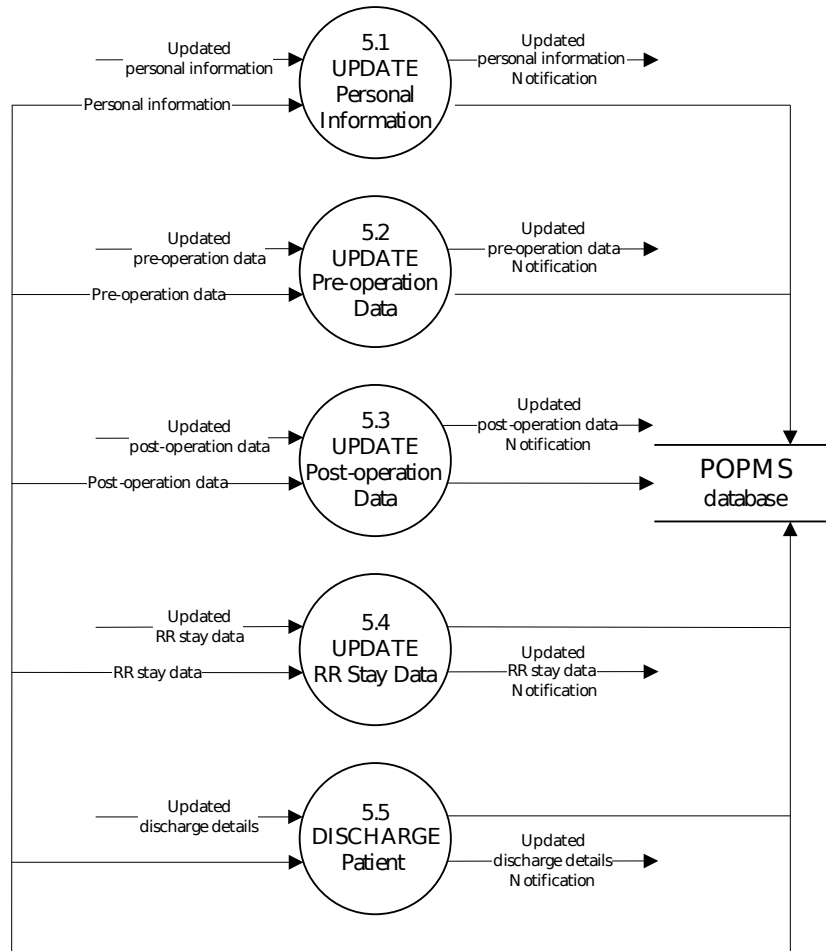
Updated personal information

5.1
UPDATE
Personal
Information

Updated personal information Notification

Personal information

Updated pre-operation data

5.2
UPDATE
Pre-operation
Data

Updated pre-operation data Notification

Pre-operation data

Updated post-operation data

5.3
UPDATE
Post-operation
Data

Updated post-operation data Notification

Post-operation data

POPMS
database

Updated RR stay data

5.4
UPDATE
RR Stay Data

RR stay data

Updated RR stay data Notification

Updated discharge details

5.5
DISCHARGE
Patient

Updated discharge details Notification